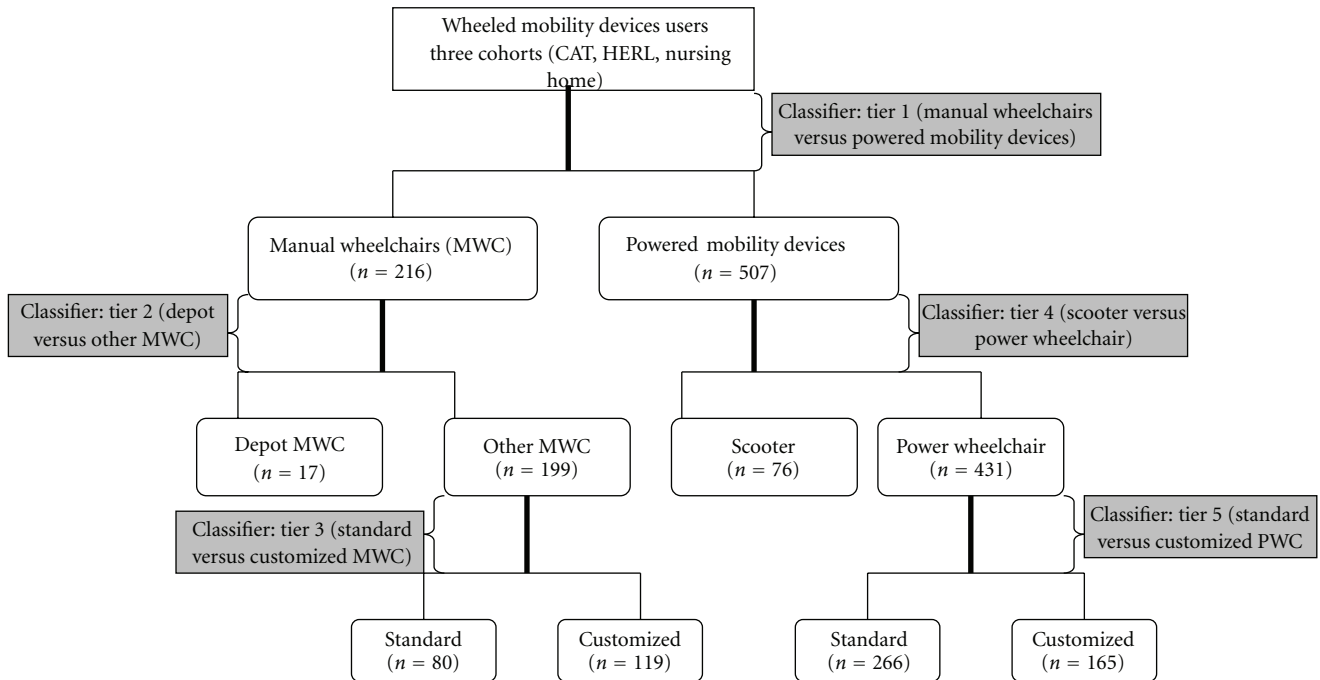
Wheeled mobility devices users three cohorts (CAT, HERL, nursing home)

Classifier: tier 1 (manual wheelchairs versus powered mobility devices)

Manual wheelchairs (MWC) ($n = 216$)

Powered mobility devices ($n = 507$)

Classifier: tier 2 (depot versus other MWC)

Classifier: tier 4 (scooter versus power wheelchair)

Depot MWC ($n = 17$)

Other MWC ($n = 199$)

Scooter ($n = 76$)

Power wheelchair ($n = 431$)

Classifier: tier 3 (standard versus customized MWC)

Classifier: tier 5 (standard versus customized PWC

Standard ($n = 80$)

Customized ($n = 119$)

Standard ($n = 266$)

Customized ($n = 165$)